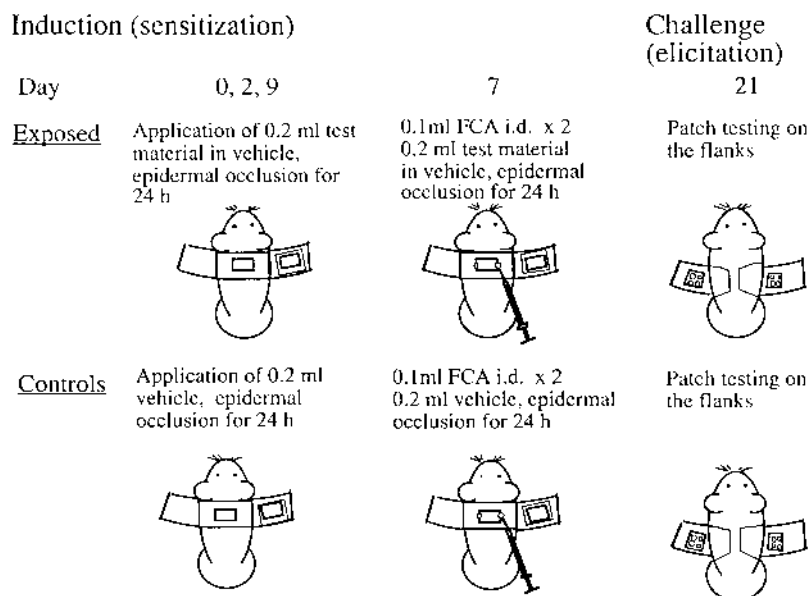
Induction (sensitization)

Challenge (elicitation)

Day

0, 2, 9

7

21

Exposed

Application of 0.2 ml test material in vehicle, epidermal occlusion for 24 h

0.1ml FCA i.d. x 2 0.2 ml test material in vehicle, epidermal occlusion for 24 h

Patch testing on the flanks

Controls

Application of 0.2 ml vehicle, epidermal occlusion for 24 h

0.1ml FCA i.d. x 2 0.2 ml vehicle, epidermal occlusion for 24 h

Patch testing on the flanks